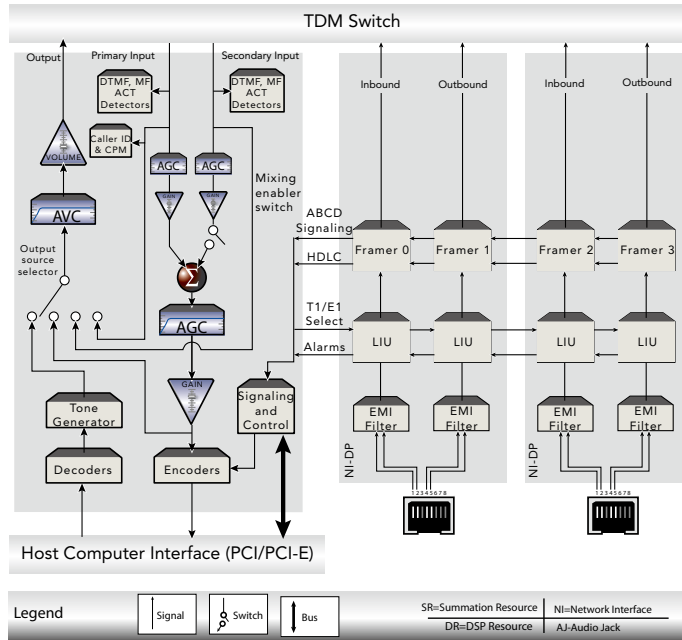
TDM Switch

Output

Primary Input

Secondary Input

DTMF, MF ACT Detectors

DTMF, MF ACT Detectors

Caller ID & CPM

VOLUME

AGC

AGC

GAIN

GAIN

Mixing enabler switch

AVC

Output source selector

$\Sigma$

AGC

GAIN

Tone Generator

Signaling and Control

Decoders

Encoders

Inbound

Outbound

Inbound

Outbound

ABCD Signaling

HDLC

Framer 0

Framer 1

Framer 2

Framer 3

T1/E1 Select

Alarms

LIU

LIU

LIU

LIU

EMI Filter

EMI Filter

EMI Filter

EMI Filter

NI-DP

NI-DP

12345678

12345678

Host Computer Interface (PCI/PCI-E)

Legend

Signal

Switch

Bus

SR=Summation Resource

NI=Network Interface

DR=DSP Resource

AJ-Audio Jack